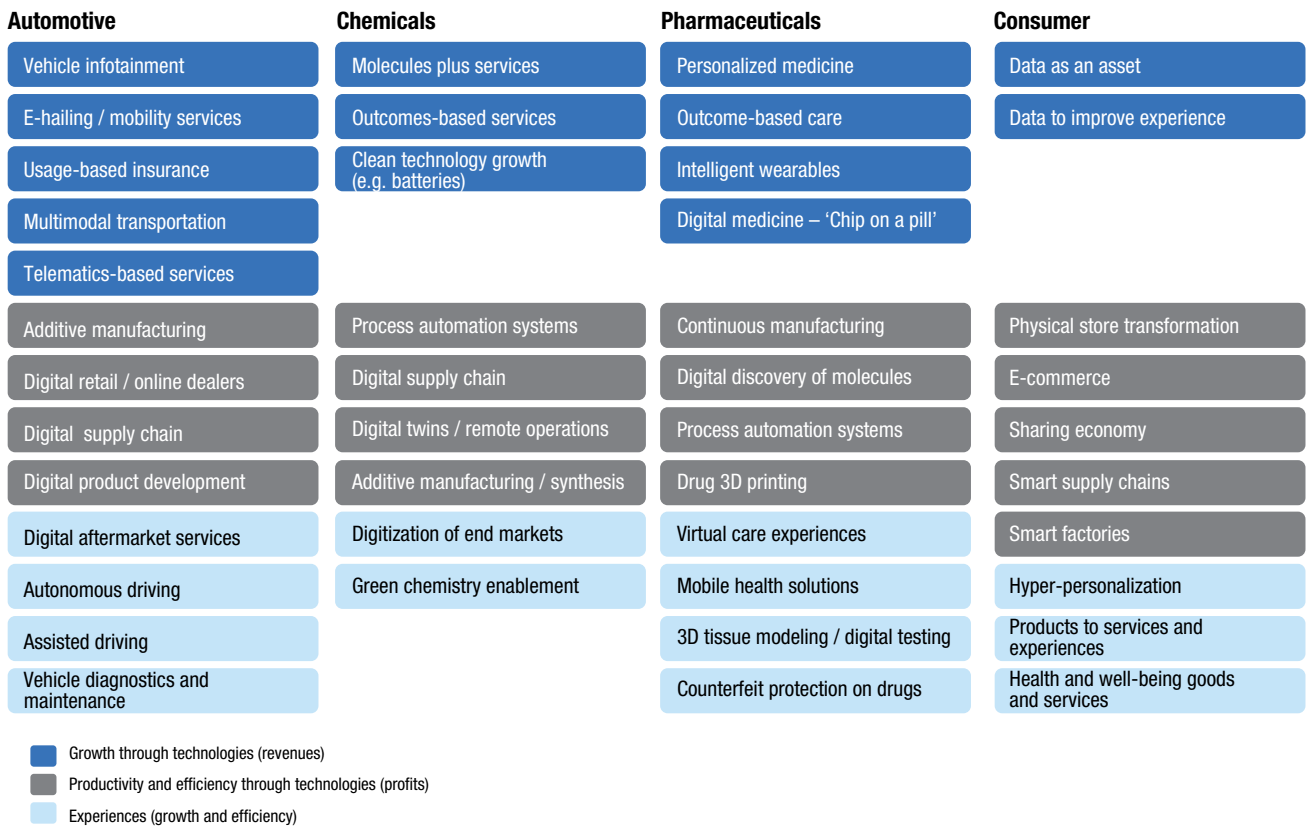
Automotive

Vehicle infotainment

E-hailing / mobility services

Usage-based insurance

Multimodal transportation

Telematics-based services

Additive manufacturing

Digital retail / online dealers

Digital supply chain

Digital product development

Digital aftermarket services

Autonomous driving

Assisted driving

Vehicle diagnostics and maintenance

Chemicals

Molecules plus services

Outcomes-based services

Clean technology growth (e.g. batteries)

Process automation systems

Digital supply chain

Digital twins / remote operations

Additive manufacturing / synthesis

Digitization of end markets

Green chemistry enablement

Pharmaceuticals

Personalized medicine

Outcome-based care

Intelligent wearables

Digital medicine – 'Chip on a pill'

Continuous manufacturing

Digital discovery of molecules

Process automation systems

Drug 3D printing

Virtual care experiences

Mobile health solutions

3D tissue modeling / digital testing

Counterfeit protection on drugs

Consumer

Data as an asset

Data to improve experience

Physical store transformation

E-commerce

Sharing economy

Smart supply chains

Smart factories

Hyper-personalization

Products to services and experiences

Health and well-being goods and services

Growth through technologies (revenues)

Productivity and efficiency through technologies (profits)

Experiences (growth and efficiency)